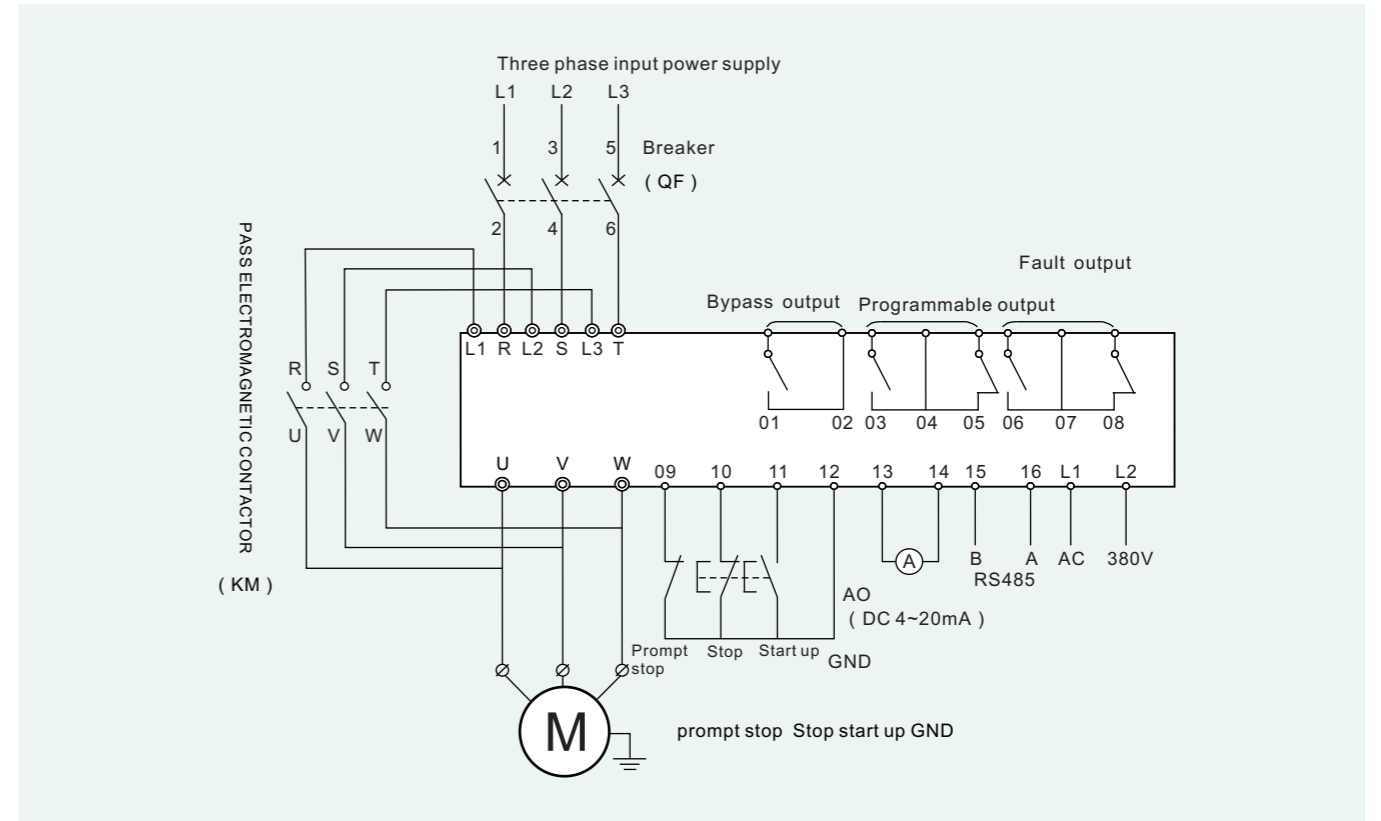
Three phase input power supply

L1 L2 L3

1 3 5 Breaker

( QF )

2 4 6

PASS ELECTROMAGNETIC CONTACTOR

( KM )

R S T

U V W

Fault output

Bypass output Programmable output

L1 R L2 S L3 T

01 02 03 04 05 06 07 08

U V W 09 10 11 12 13 14 15 16 L1 L2

A

B A AC 380V
RS485

AO
( DC 4~20mA )

Prompt stop Stop Start up GND

M

prompt stop Stop start up GND